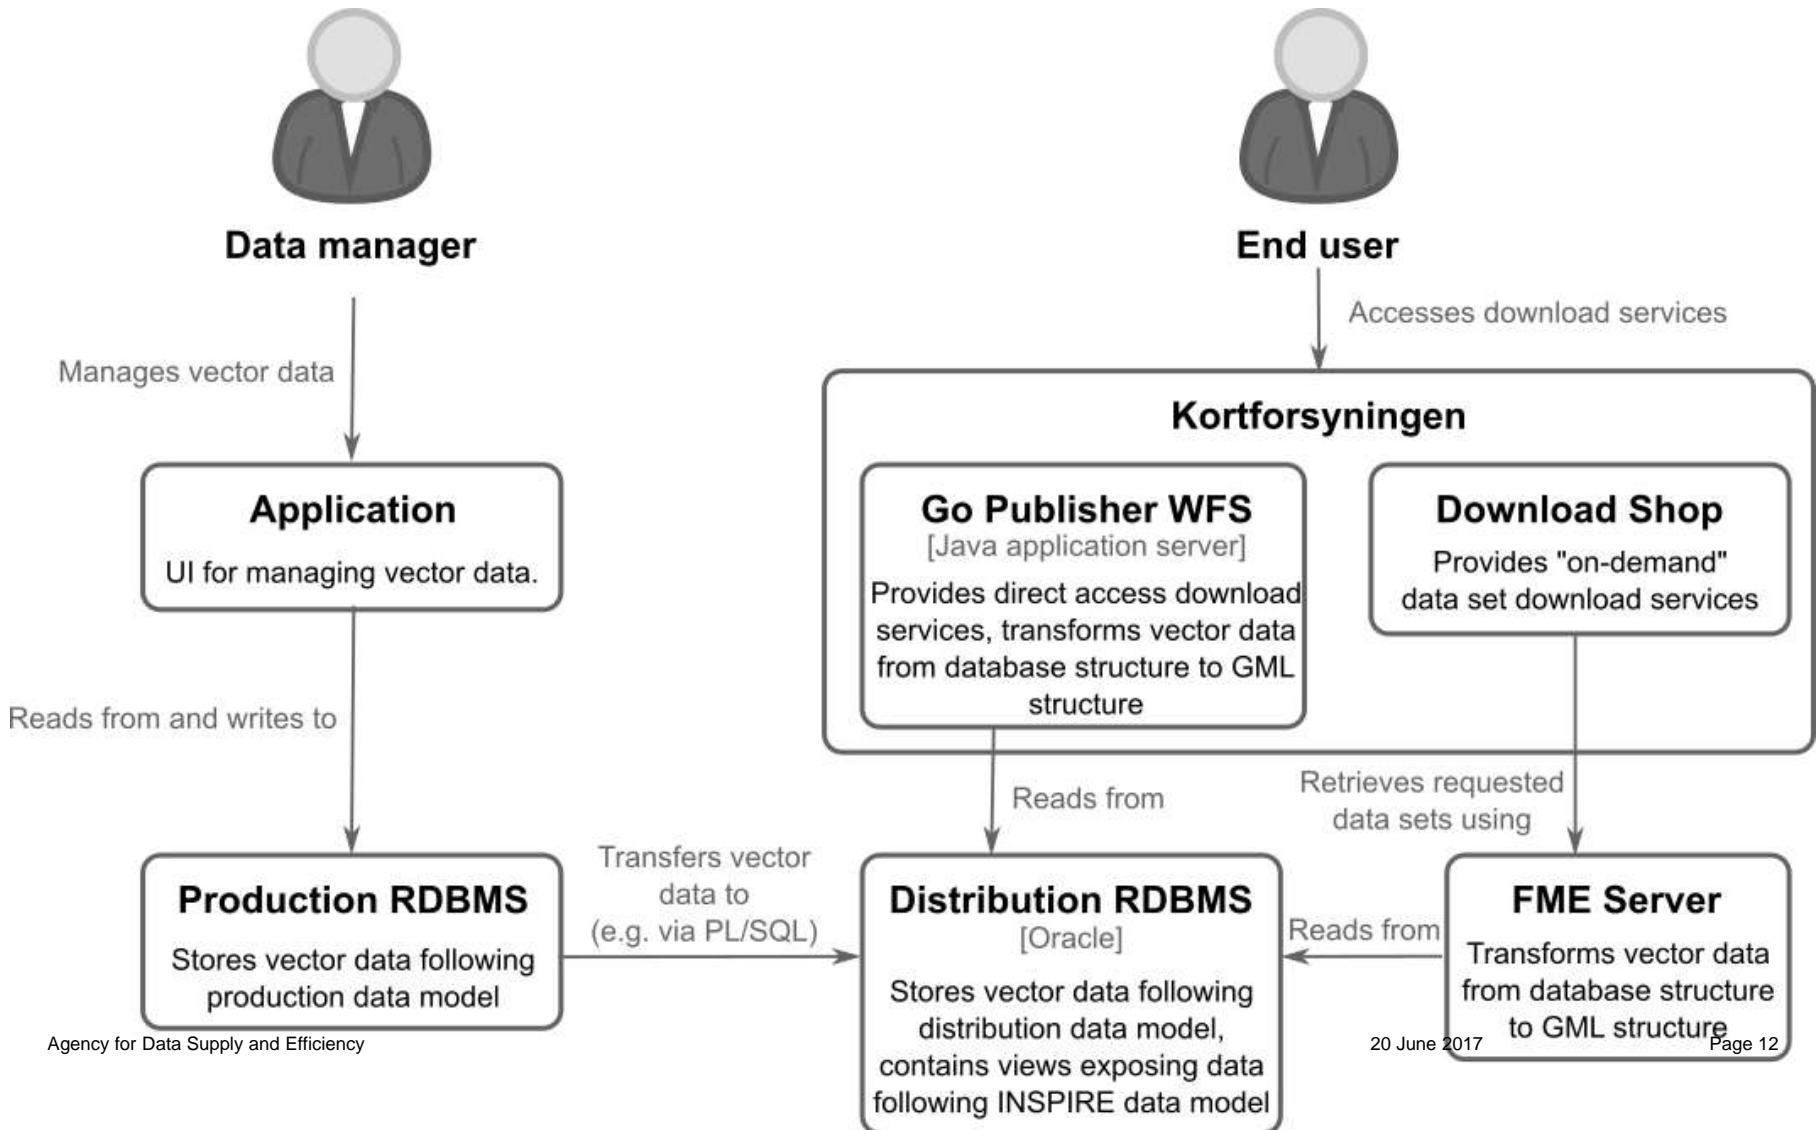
Data manager

End user

Manages vector data

Accesses download services

Kortforsyningen

Application

UI for managing vector data.

Go Publisher WFS

[Java application server]

Provides direct access download services, transforms vector data from database structure to GML structure

Download Shop

Provides "on-demand" data set download services

Reads from and writes to

Reads from

Retrieves requested data sets using

Production RDBMS

Stores vector data following production data model

Transfers vector data to (e.g. via PL/SQL)

Distribution RDBMS

[Oracle]

Stores vector data following distribution data model, contains views exposing data following INSPIRE data model

Reads from

FME Server

Transforms vector data from database structure to GML structure

Agency for Data Supply and Efficiency

20 June 2017

Page 12